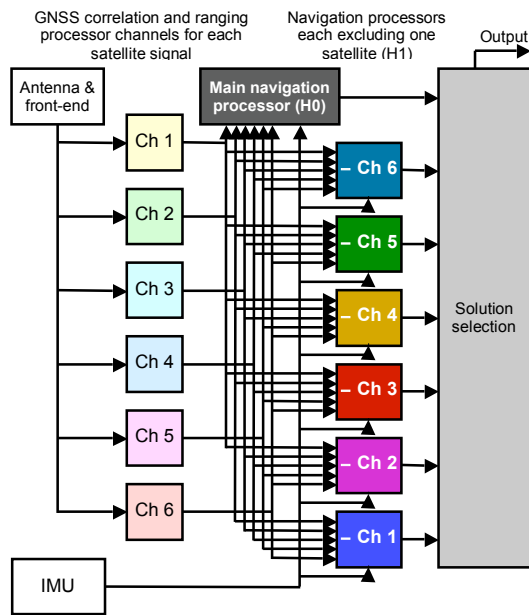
GNSS correlation and ranging processor channels for each satellite signal

Navigation processors each excluding one satellite (H1)

Output

Antenna & front-end

Main navigation processor (H0)

Ch 1

Ch 2

Ch 3

Ch 4

Ch 5

Ch 6

– Ch 6

– Ch 5

– Ch 4

– Ch 3

– Ch 2

– Ch 1

Solution selection

IMU